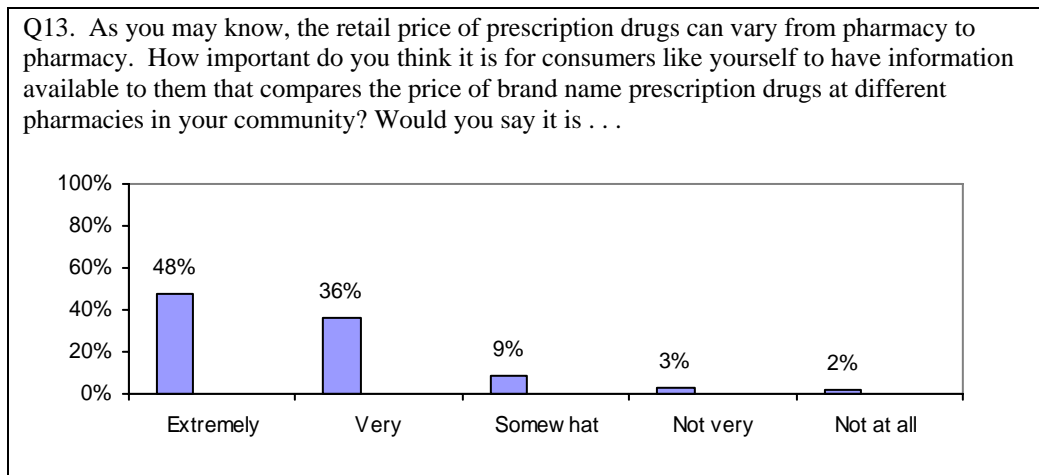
Q13. As you may know, the retail price of prescription drugs can vary from pharmacy to pharmacy. How important do you think it is for consumers like yourself to have information available to them that compares the price of brand name prescription drugs at different pharmacies in your community? Would you say it is . . .

100%
80%
60%
40%
20%
0%

48%
36%
9%
3%
2%

Extremely
Very
Somew hat
Not very
Not at all